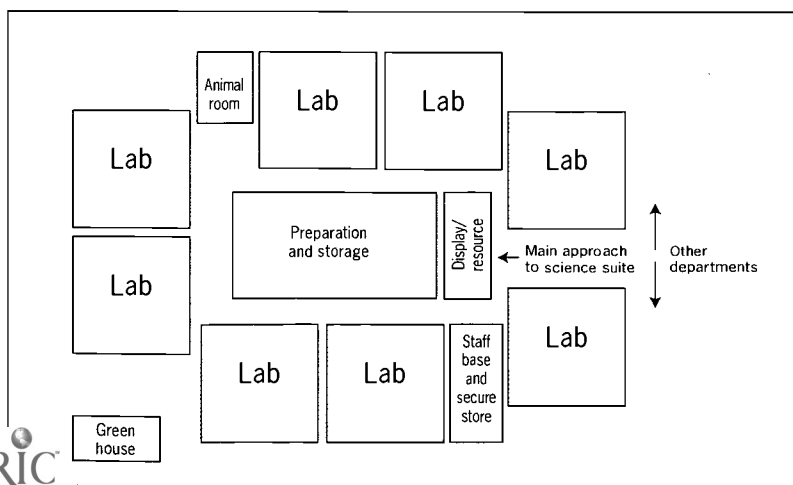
Animal room

Lab

Lab

Lab

Lab

Preparation and storage

Display/ resource

← Main approach to science suite

Other departments

Lab

Lab

Lab

Lab

Staff base and secure store

Lab

Green house

ERIC